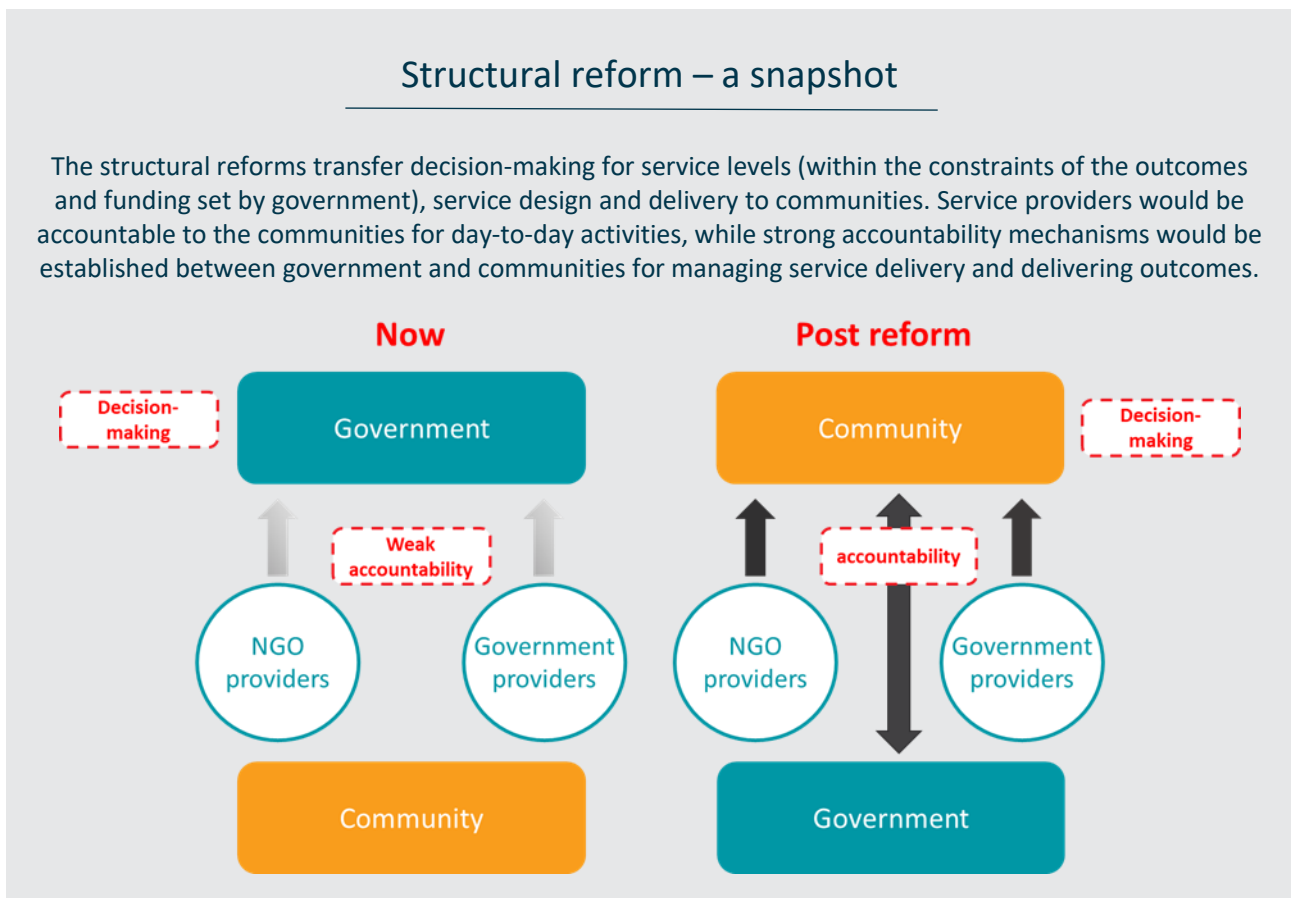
Structural reform – a snapshot

The structural reforms transfer decision-making for service levels (within the constraints of the outcomes and funding set by government), service design and delivery to communities. Service providers would be accountable to the communities for day-to-day activities, while strong accountability mechanisms would be established between government and communities for managing service delivery and delivering outcomes.

Now

Decision-making

Government

Weak accountability

NGO providers

Government providers

Community

Post reform

Community

Decision-making

accountability

NGO providers

Government providers

Government